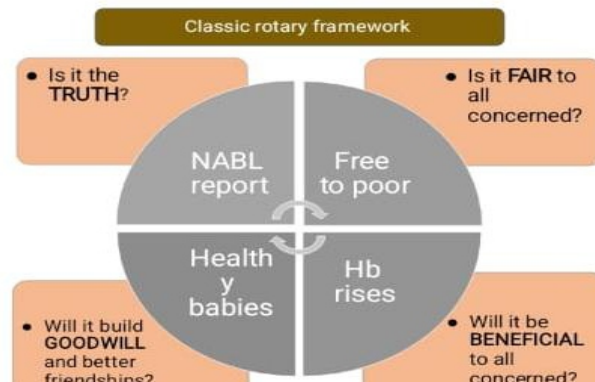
Classic rotary framework

• Is it the TRUTH?

• Is it FAIR to all concerned?

NABL report

Free to poor

Health y babies

Hb rises

• Will it build GOODWILL and better friendships?

• Will it be BENEFICIAL to all concerned?